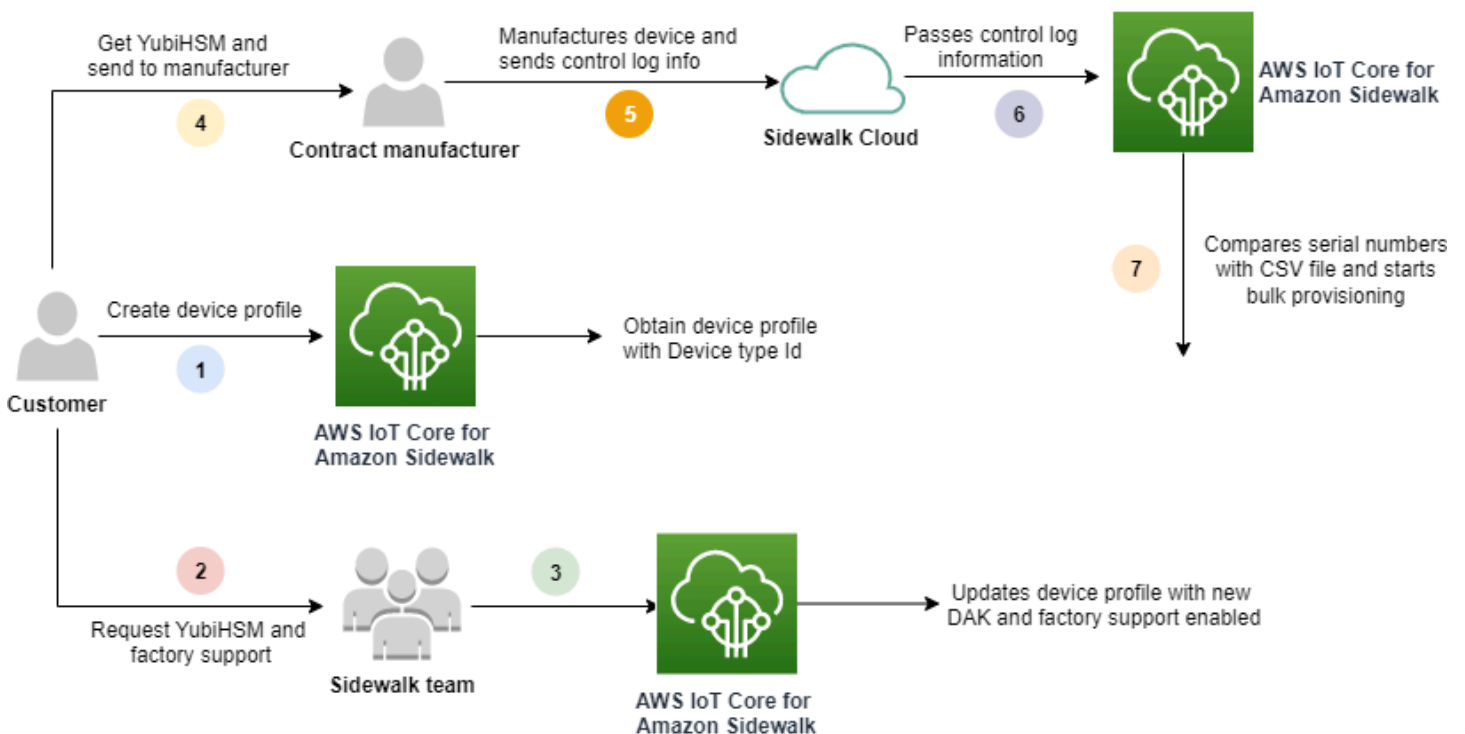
Get YubiHSM and send to manufacturer

4

Contract manufacturer

Manufactures device and sends control log info

5

Sidewalk Cloud

Passes control log information

6

AWS IoT Core for Amazon Sidewalk

7

Compares serial numbers with CSV file and starts bulk provisioning

Customer

Create device profile

1

AWS IoT Core for Amazon Sidewalk

Obtain device profile with Device type Id

2

Request YubiHSM and factory support

Sidewalk team

3

AWS IoT Core for Amazon Sidewalk

Updates device profile with new DAK and factory support enabled